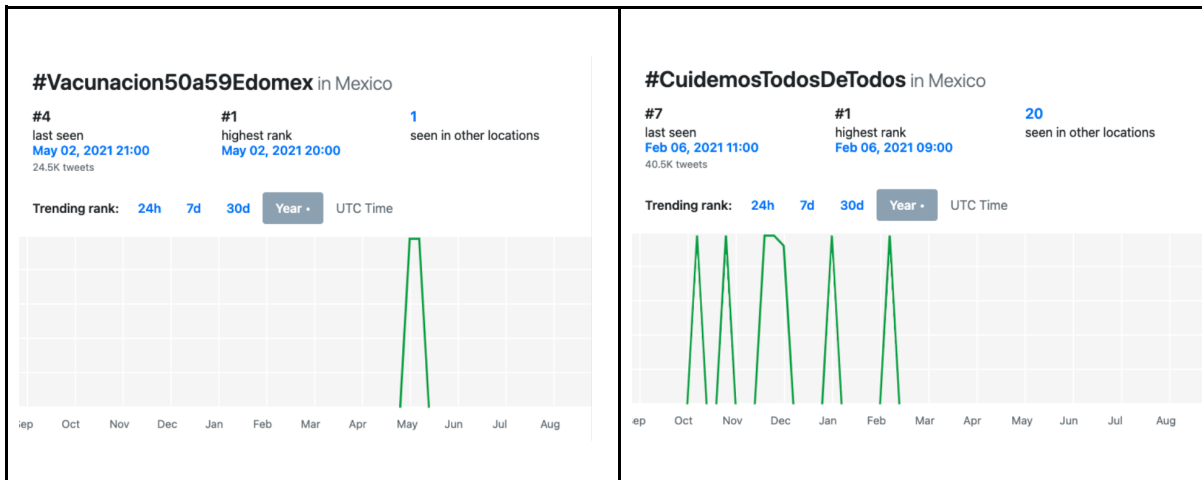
#Vacunacion50a59Edomex in Mexico

#4
last seen
May 02, 2021 21:00
24.5K tweets

#1
highest rank
May 02, 2021 20:00

1
seen in other locations

Trending rank: 24h 7d 30d Year • UTC Time

Sep Oct Nov Dec Jan Feb Mar Apr May Jun Jul Aug

#CuidemosTodosDeTodos in Mexico

#7
last seen
Feb 06, 2021 11:00
40.5K tweets

#1
highest rank
Feb 06, 2021 09:00

20
seen in other locations

Trending rank: 24h 7d 30d Year • UTC Time

Sep Oct Nov Dec Jan Feb Mar Apr May Jun Jul Aug